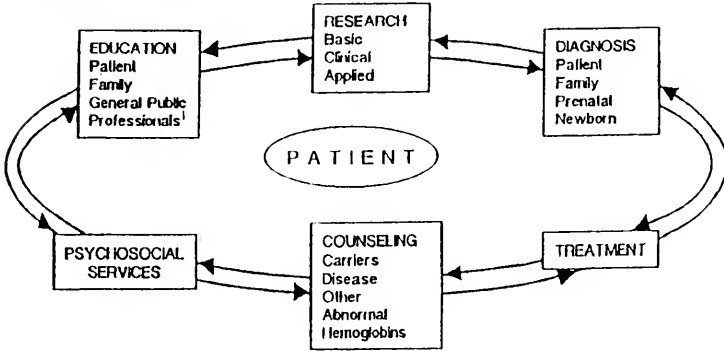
RESEARCH
Basic
Clinical
Applied

EDUCATION
Patient
Family
General Public
Professionals$^1$

DIAGNOSIS
Patient
Family
Prenatal
Newborn

PATIENT

PSYCHOSOCIAL SERVICES

COUNSELING
Carriers
Disease
Other
Abnormal
Hemoglobins

TREATMENT